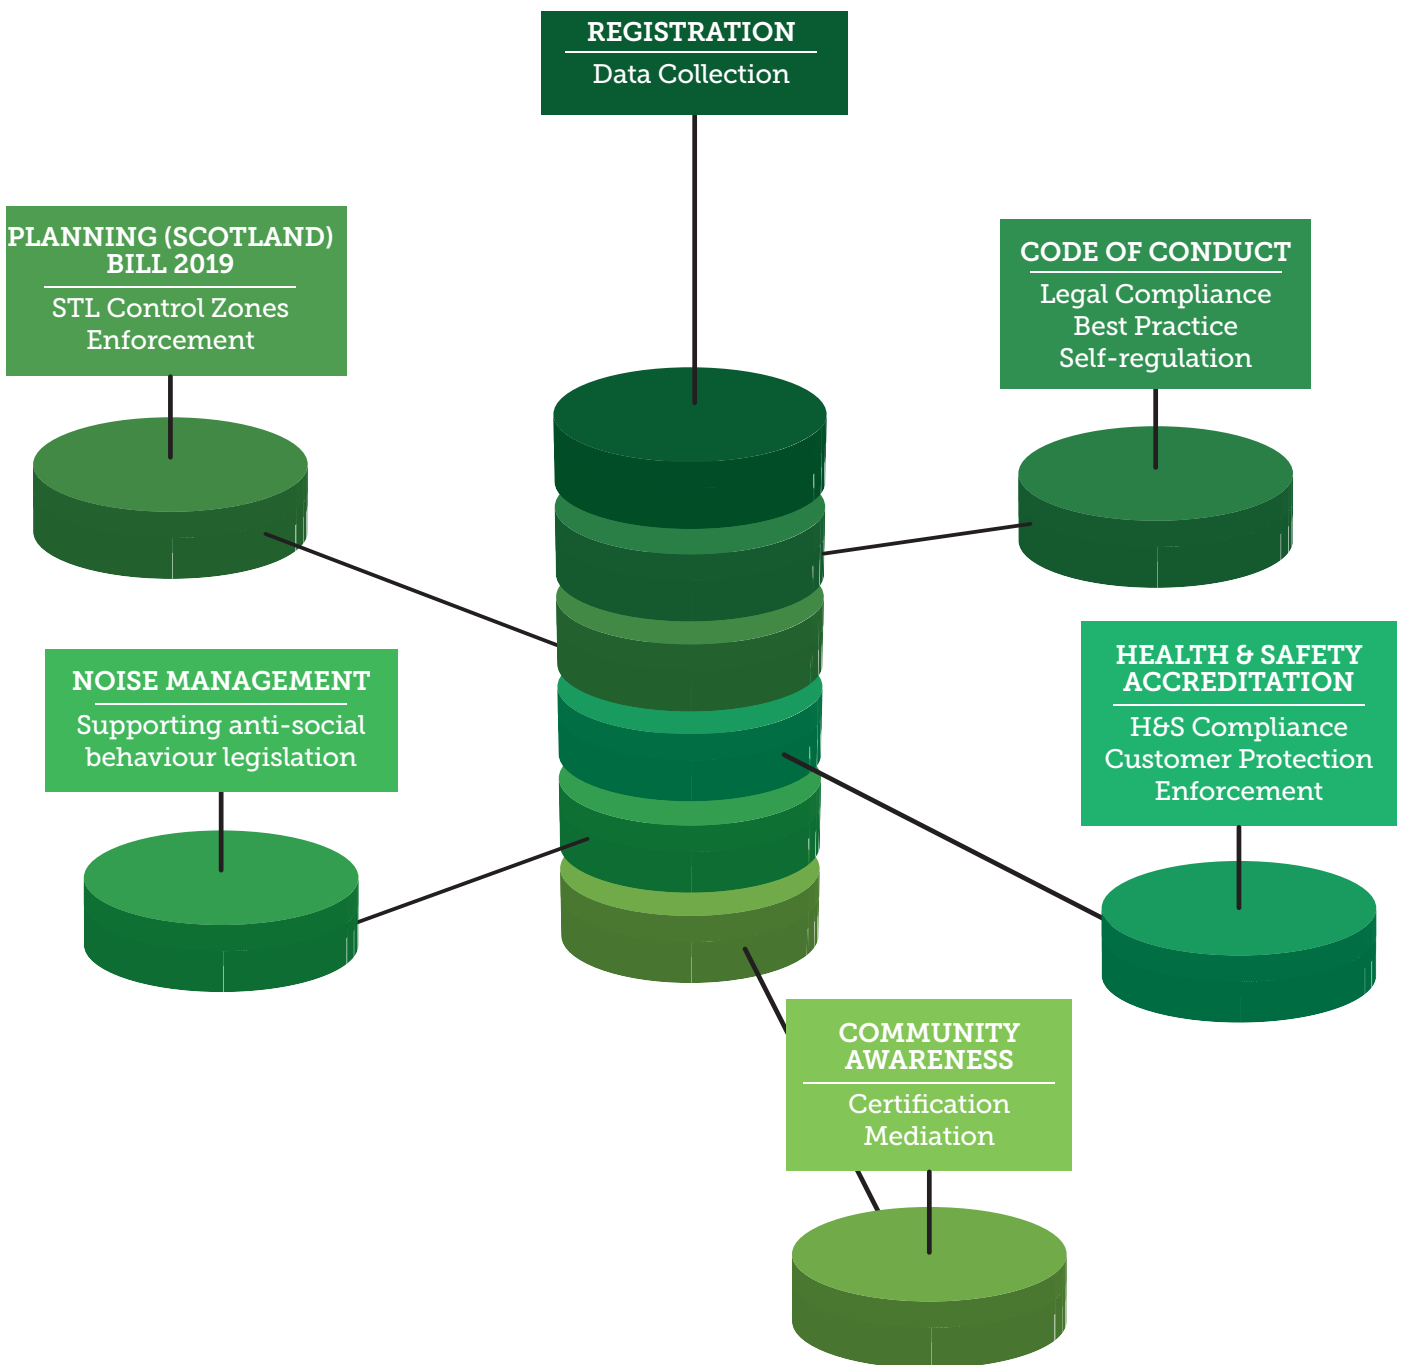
REGISTRATION
Data Collection

PLANNING (SCOTLAND) BILL 2019
STL Control Zones
Enforcement

CODE OF CONDUCT
Legal Compliance
Best Practice
Self-regulation

NOISE MANAGEMENT
Supporting anti-social behaviour legislation

HEALTH & SAFETY ACCREDITATION
H&S Compliance
Customer Protection
Enforcement

COMMUNITY AWARENESS
Certification
Mediation